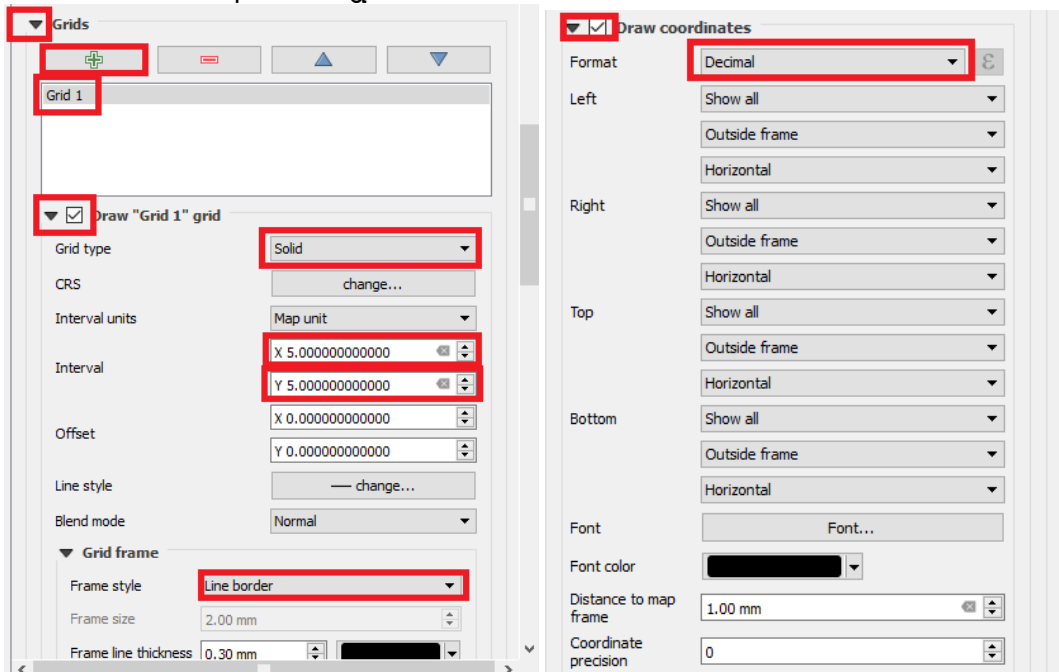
Grids

Grid 1

Draw "Grid 1" grid

Grid type Solid

CRS change...

Interval units Map unit

Interval X 5.000000000000 Y 5.000000000000

Offset X 0.000000000000 Y 0.000000000000

Line style change...

Blend mode Normal

Grid frame

Frame style Line border

Frame size 2.00 mm

Frame line thickness 0.30 mm

Draw coordinates

Format Decimal

Left Show all

Outside frame

Horizontal

Right Show all

Outside frame

Horizontal

Top Show all

Outside frame

Horizontal

Bottom Show all

Outside frame

Horizontal

Font Font...

Font color

Distance to map frame 1.00 mm

Coordinate precision 0